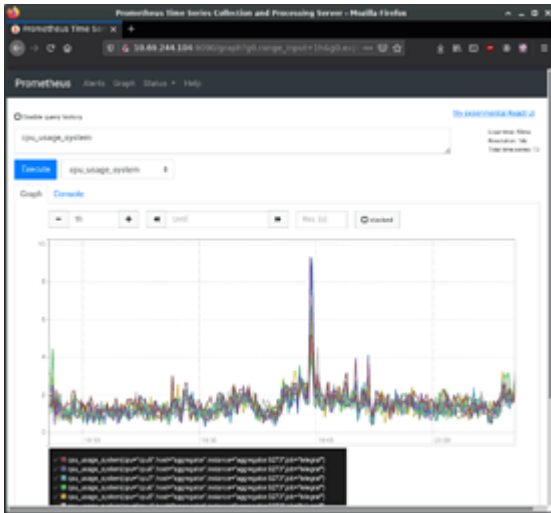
Prometheus Time Series Collection and Processing Server - Mozilla Firefox

Prometheus Time Se

10.66.244.104:9090/graph?g0.range_input=1h&g0.ex

Prometheus Alerts Graph Status Help

Enable query history

Try experimental React UI

cpu_usage_system

Load time: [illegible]
Resolution: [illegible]
Total time series: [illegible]

Execute

cpu_usage_system

Graph Console

1h

Until

Res. (s)

stacked

10

8

6

4

2

0

cpu_usage_system{cpu="cpu0",host="aggregator",instance="aggregator:9273",job="telegraf"}
cpu_usage_system{cpu="cpu1",host="aggregator",instance="aggregator:9273",job="telegraf"}
cpu_usage_system{cpu="cpu2",host="aggregator",instance="aggregator:9273",job="telegraf"}
cpu_usage_system{cpu="cpu3",host="aggregator",instance="aggregator:9273",job="telegraf"}
cpu_usage_system{cpu="cpu4",host="aggregator",instance="aggregator:9273",job="telegraf"}